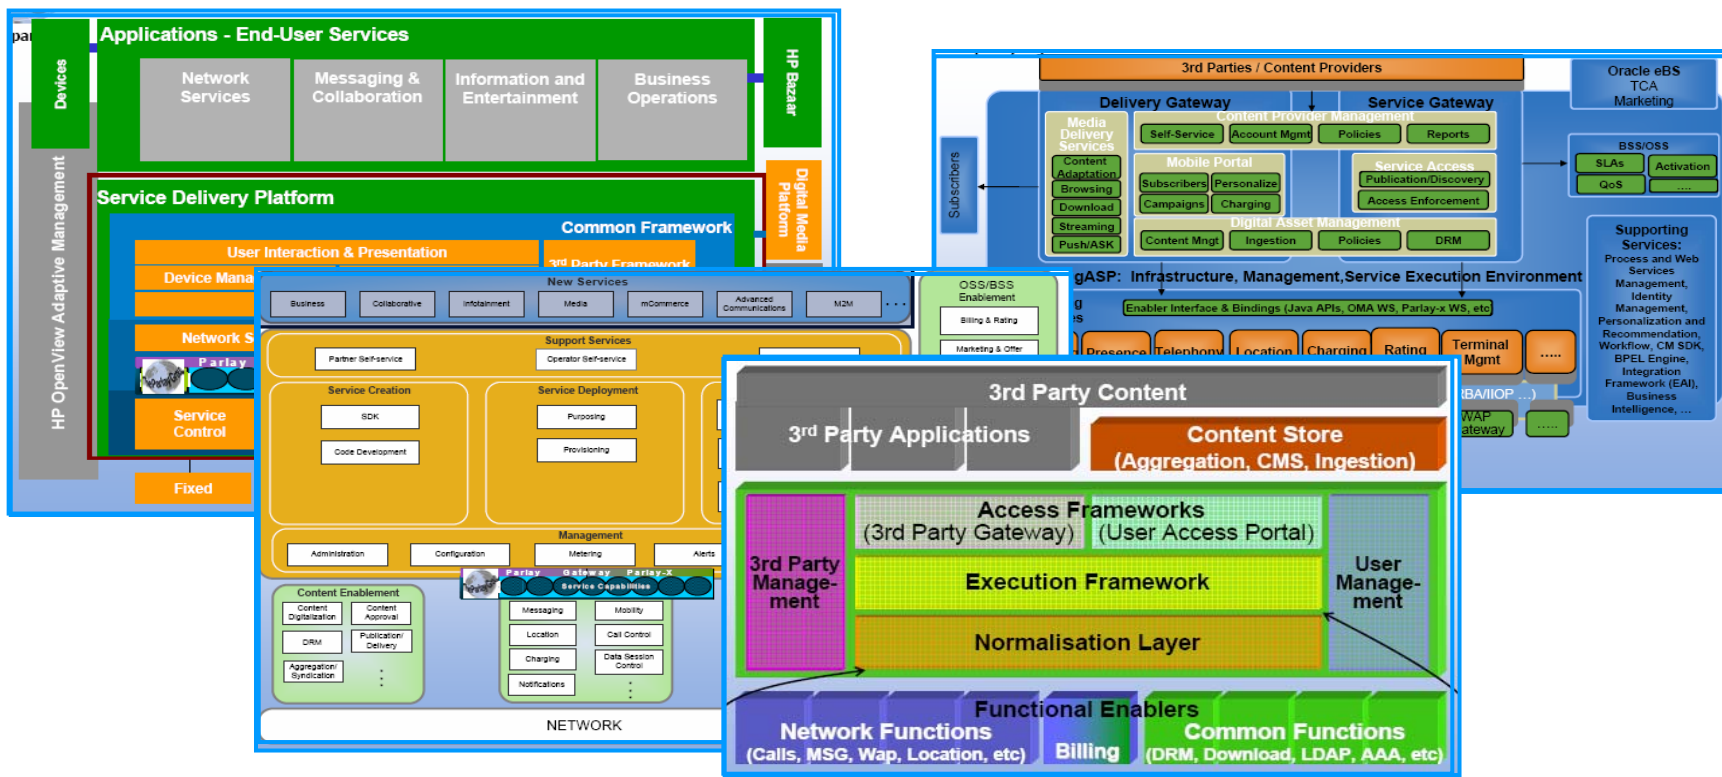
pa

Devices

Applications - End-User Services

Network Services

Messaging & Collaboration

Information and Entertainment

Business Operations

HP Bazaar

Digital Media Platform

HP OpenView Adaptive Management

Service Delivery Platform

Common Framework

User Interaction & Presentation

3rd Party Framework

Device Mana

Network S

Parlay

Service Control

Fixed

New Services

Business

Collaborative

Infotainment

Media

mCommerce

Advanced Communications

M2M

. . .

OSS/BSS Enablement

Billing & Rating

Marketing & Offer

Support Services

Partner Self-service

Operator Self-service

Service Creation

SDK

Code Development

Service Deployment

Purposing

Provisioning

Management

Administration

Configuration

Metering

Alerts

Parlay Gateway Parlay-X

Service Capabilities

Content Enablement

Content Digitalization

Content Approval

DRM

Publication/ Delivery

Aggregation/ Syndication

Messaging

Mobility

Location

Call Control

Charging

Data Session Control

Notifications

NETWORK

3rd Parties / Content Providers

Oracle eBS TCA Marketing

Delivery Gateway

Service Gateway

Subscribers

Media Delivery Services

Content Provider Management

Self-Service

Account Mgmt

Policies

Reports

Content Adaptation

Browsing

Download

Streaming

Push/ASK

Mobile Portal

Subscribers

Personalize

Campaigns

Charging

Service Access

Publication/Discovery

Access Enforcement

Digital Asset Management

Content Mngt

Ingestion

Policies

DRM

BSS/OSS

SLAs

Activation

QoS

....

gASP: Infrastructure, Management,Service Execution Environment

Enabler Interface & Bindings (Java APIs, OMA WS, Parlay-x WS, etc)

Presence

Telephony

Location

Charging

Rating

Terminal Mgmt

.....

RBA/IIOP ...)

WAP Gateway

.....

Supporting Services:

Process and Web Services Management, Identity Management, Personalization and Recommendation, Workflow, CM SDK, BPEL Engine, Integration Framework (EAI), Business Intelligence, ...

3rd Party Content

3rd Party Applications

Content Store (Aggregation, CMS, Ingestion)

Access Frameworks

(3rd Party Gateway)

(User Access Portal)

3rd Party Management

User Management

Execution Framework

Normalisation Layer

Functional Enablers

Network Functions (Calls, MSG, Wap, Location, etc)

Billing

Common Functions (DRM, Download, LDAP, AAA, etc)